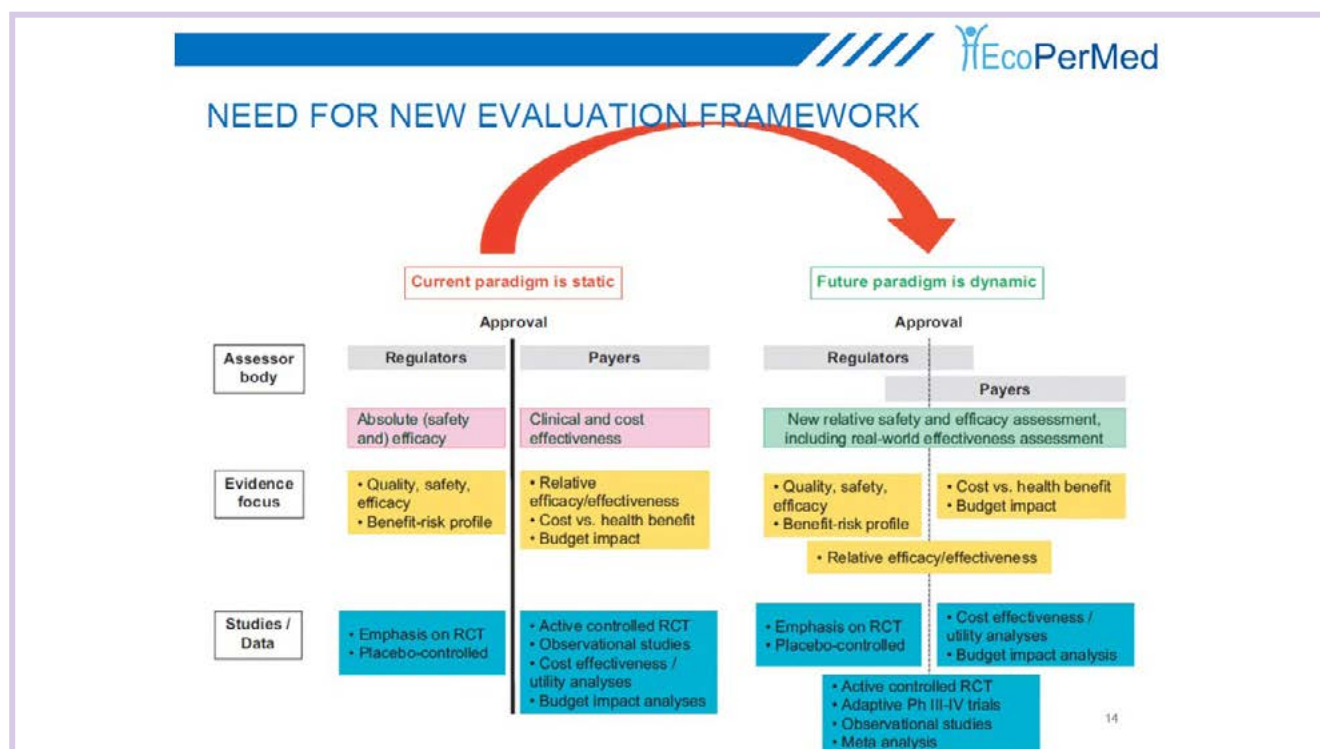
EcoPerMed

NEED FOR NEW EVALUATION FRAMEWORK

Current paradigm is static

Future paradigm is dynamic

Approval

Approval

Assessor body

Regulators

Payers

Regulators

Payers

Absolute (safety and) efficacy

Clinical and cost effectiveness

New relative safety and efficacy assessment, including real-world effectiveness assessment

Evidence focus

• Quality, safety, efficacy
• Benefit-risk profile

• Relative efficacy/effectiveness
• Cost vs. health benefit
• Budget impact

• Quality, safety, efficacy
• Benefit-risk profile

• Cost vs. health benefit
• Budget impact

• Relative efficacy/effectiveness

Studies / Data

• Emphasis on RCT
• Placebo-controlled

• Active controlled RCT
• Observational studies
• Cost effectiveness / utility analyses
• Budget impact analyses

• Emphasis on RCT
• Placebo-controlled

• Cost effectiveness / utility analyses
• Budget impact analysis

• Active controlled RCT
• Adaptive Ph III-IV trials
• Observational studies
• Meta analysis

14